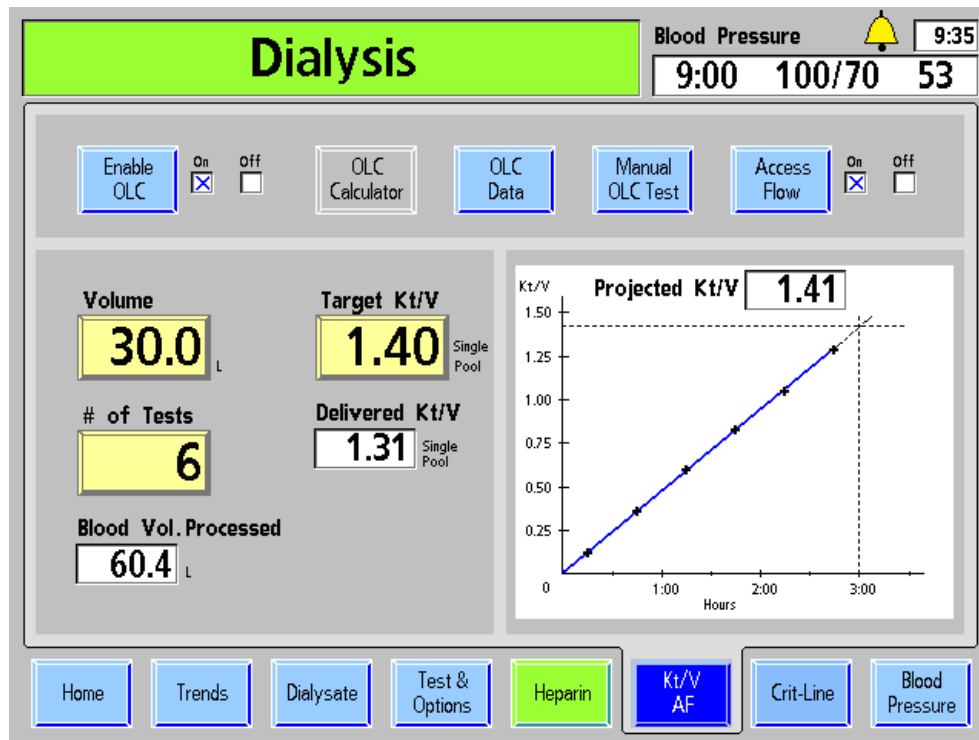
Dialysis

Blood Pressure
9:35
9:00 100/70 53

Enable OLC
On
Off
OLC Calculator
OLC Data
Manual OLC Test
Access Flow
On
Off

Volume
30.0 L

Target Kt/V
1.40 Single Pool

# of Tests
6

Delivered Kt/V
1.31 Single Pool

Blood Vol. Processed
60.4 L

Kt/V
Projected Kt/V 1.41
1.50
1.25
1.00
0.75
0.50
0.25
0
1:00
2:00
3:00
Hours

Home
Trends
Dialysate
Test & Options
Heparin
Kt/V AF
Crit-Line
Blood Pressure